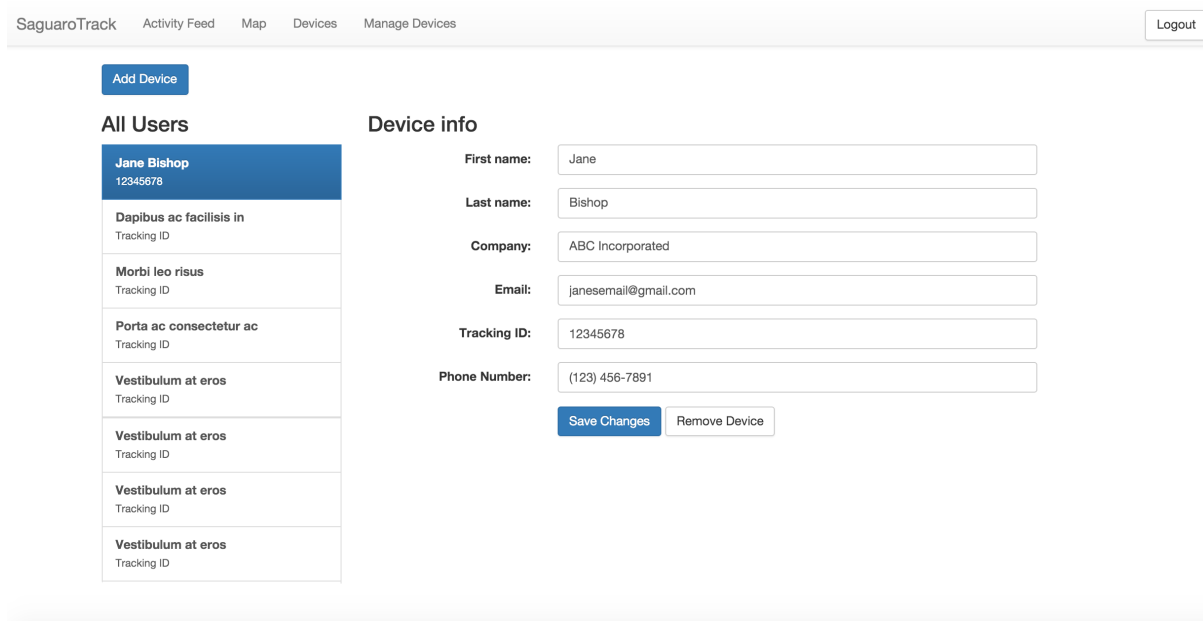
SaguaroTrack Activity Feed Map Devices Manage Devices Logout

Add Device

All Users

Jane Bishop
12345678

Dapibus ac facilisis in
Tracking ID

Morbi leo risus
Tracking ID

Porta ac consectetur ac
Tracking ID

Vestibulum at eros
Tracking ID

Vestibulum at eros
Tracking ID

Vestibulum at eros
Tracking ID

Vestibulum at eros
Tracking ID

Device info

First name: Jane

Last name: Bishop

Company: ABC Incorporated

Email: janesemail@gmail.com

Tracking ID: 12345678

Phone Number: (123) 456-7891

Save Changes Remove Device